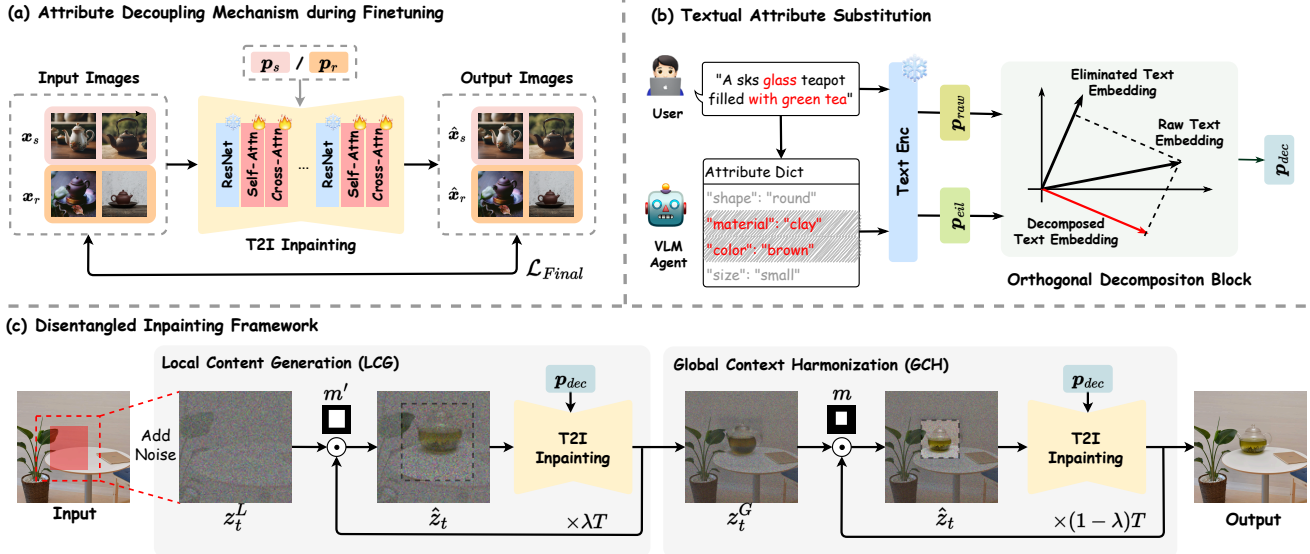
(a) Attribute Decoupling Mechanism during Finetuning

$\boldsymbol{p}_s$ / $\boldsymbol{p}_r$

Input Images

$\boldsymbol{x}_s$

$\boldsymbol{x}_r$

ResNet Self-Attn Cross-Attn ... ResNet Self-Attn Cross-Attn

T2I Inpainting

Output Images

$\hat{\boldsymbol{x}}_s$

$\hat{\boldsymbol{x}}_r$

$\mathcal{L}_{Final}$

(b) Textual Attribute Substitution

User

"A sks glass teapot filled with green tea"

Attribute Dict
"shape": "round"
"material": "clay"
"color": "brown"
"size": "small"

VLM Agent

Text Enc

$\boldsymbol{p}_{raw}$

$\boldsymbol{p}_{eil}$

Eliminated Text Embedding

Raw Text Embedding

Decomposed Text Embedding

Orthogonal Decompositon Block

$\boldsymbol{p}_{dec}$

(c) Disentangled Inpainting Framework

Local Content Generation (LCG)

Global Context Harmonization (GCH)

Input

Add Noise

$z_t^L$

$m'$

$\hat{z}_t$

$\boldsymbol{p}_{dec}$

T2I Inpainting

$\times\lambda T$

$z_t^G$

$m$

$\hat{z}_t$

$\boldsymbol{p}_{dec}$

T2I Inpainting

$\times(1-\lambda)T$

Output